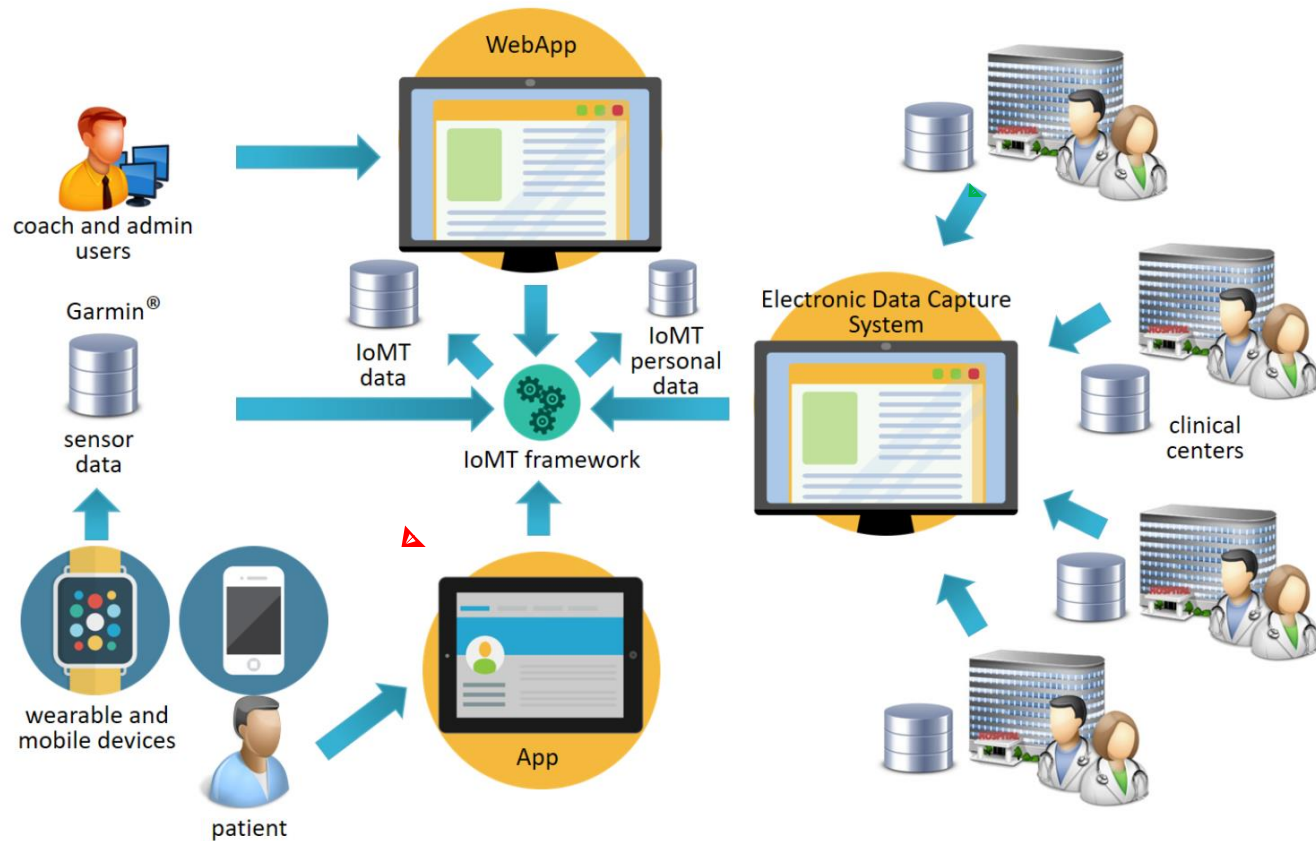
WebApp

coach and admin users

Garmin®

sensor data

IoMT data

IoMT personal data

IoMT framework

Electronic Data Capture System

clinical centers

wearable and mobile devices

patient

App

HOSPITAL

HOSPITAL

HOSPITAL

HOSPITAL